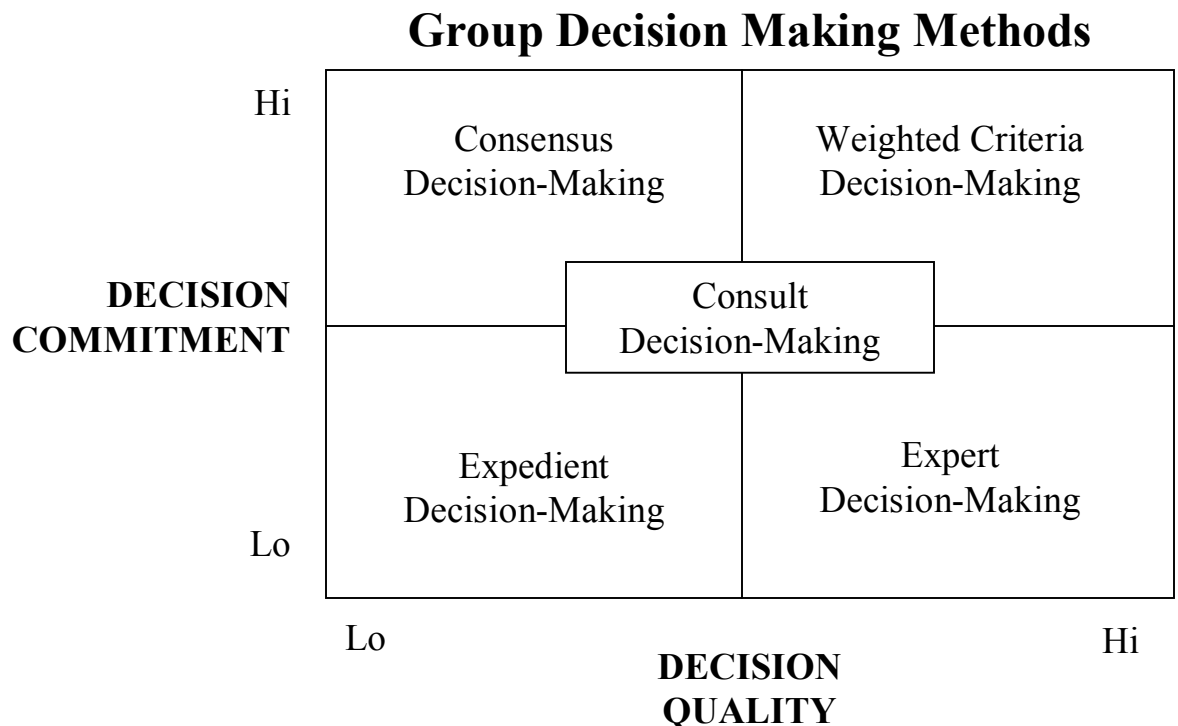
Group Decision Making Methods

Hi

Consensus Decision-Making

Weighted Criteria Decision-Making

DECISION COMMITMENT

Consult Decision-Making

Expedient Decision-Making

Expert Decision-Making

Lo

Lo

Hi

DECISION QUALITY